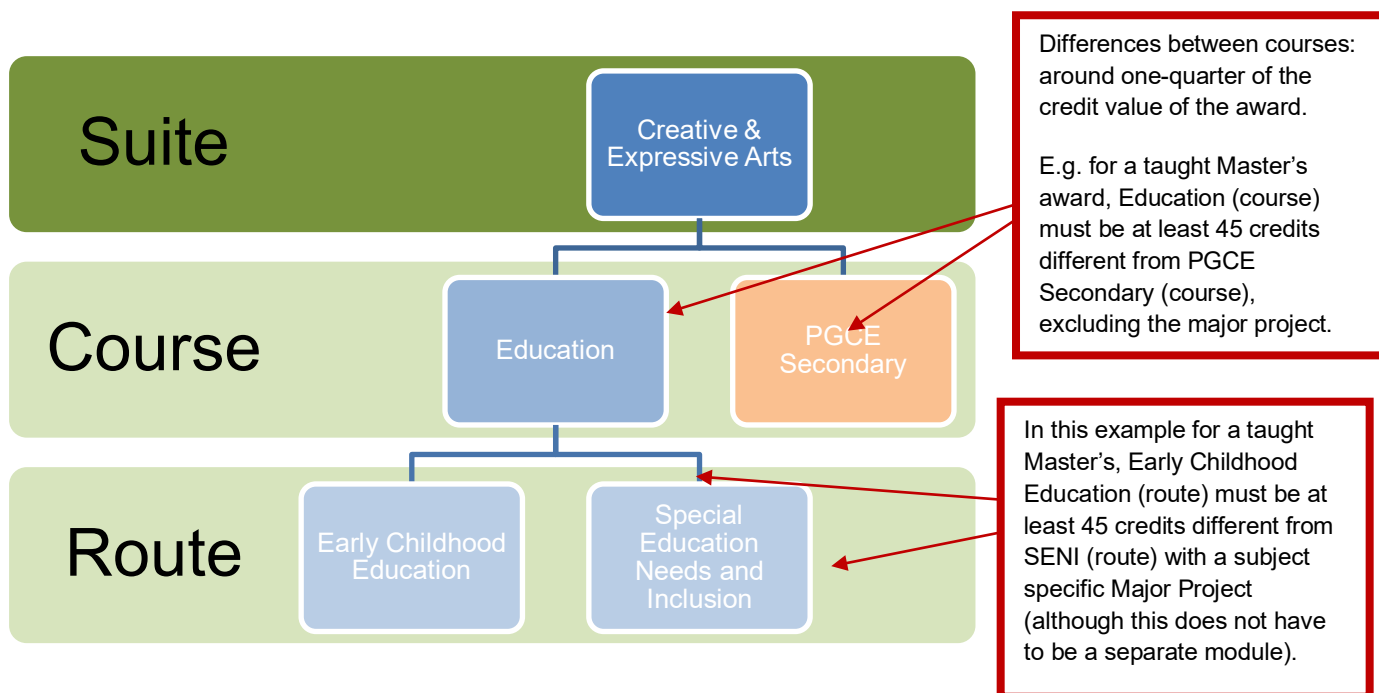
Suite

Creative & Expressive Arts

Differences between courses: around one-quarter of the credit value of the award.

E.g. for a taught Master's award, Education (course) must be at least 45 credits different from PGCE Secondary (course), excluding the major project.

Course

Education

PGCE Secondary

Route

Early Childhood Education

Special Education Needs and Inclusion

In this example for a taught Master's, Early Childhood Education (route) must be at least 45 credits different from SENI (route) with a subject specific Major Project (although this does not have to be a separate module).